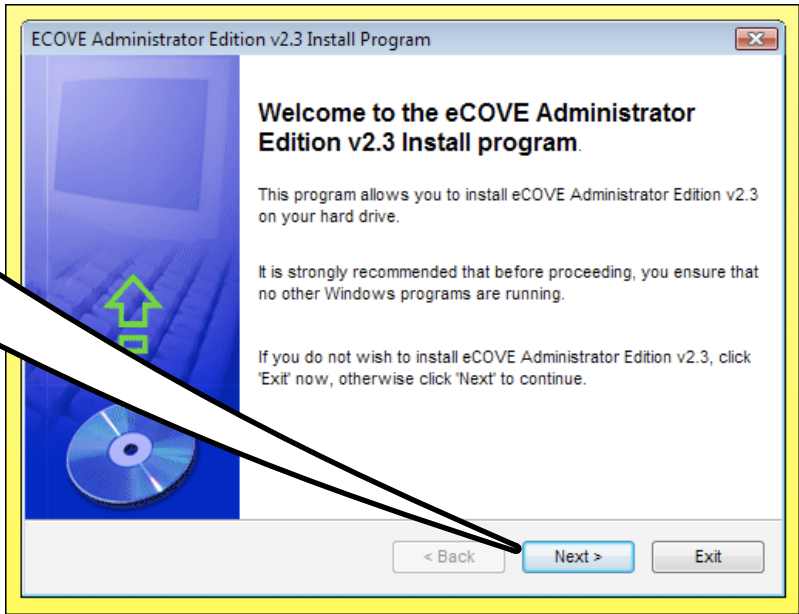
ECOVE Administrator Edition v2.3 Install Program

Welcome to the eCOVE Administrator Edition v2.3 Install program.

This program allows you to install eCOVE Administrator Edition v2.3 on your hard drive.

It is strongly recommended that before proceeding, you ensure that no other Windows programs are running.

If you do not wish to install eCOVE Administrator Edition v2.3, click 'Exit' now, otherwise click 'Next' to continue.

< Back

Next >

Exit